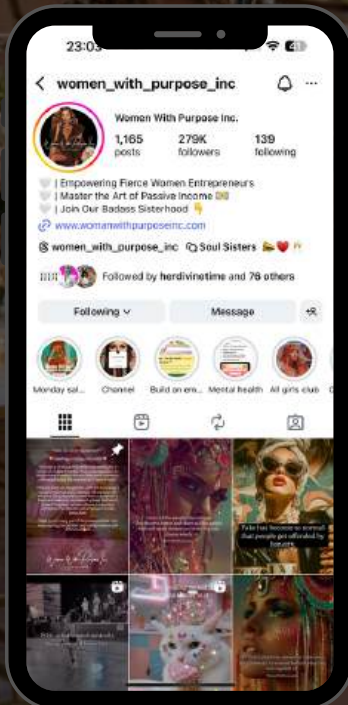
23:03

women_with_purpose_inc

Women With Purpose Inc.

1,165 posts

279K followers

139 following

| Empowering Fierce Women Entrepreneurs
| Master the Art of Passive Income
| Join Our Badass Sisterhood

www.womanwithpurposeinc.com

women_with_purpose_inc Soul Sisters

Followed by herdivinetime and 76 others

Following

Message

Monday sal...

Channel

Build an em...

Mental health

All girls club

Fake has become so normal that people get offended by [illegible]